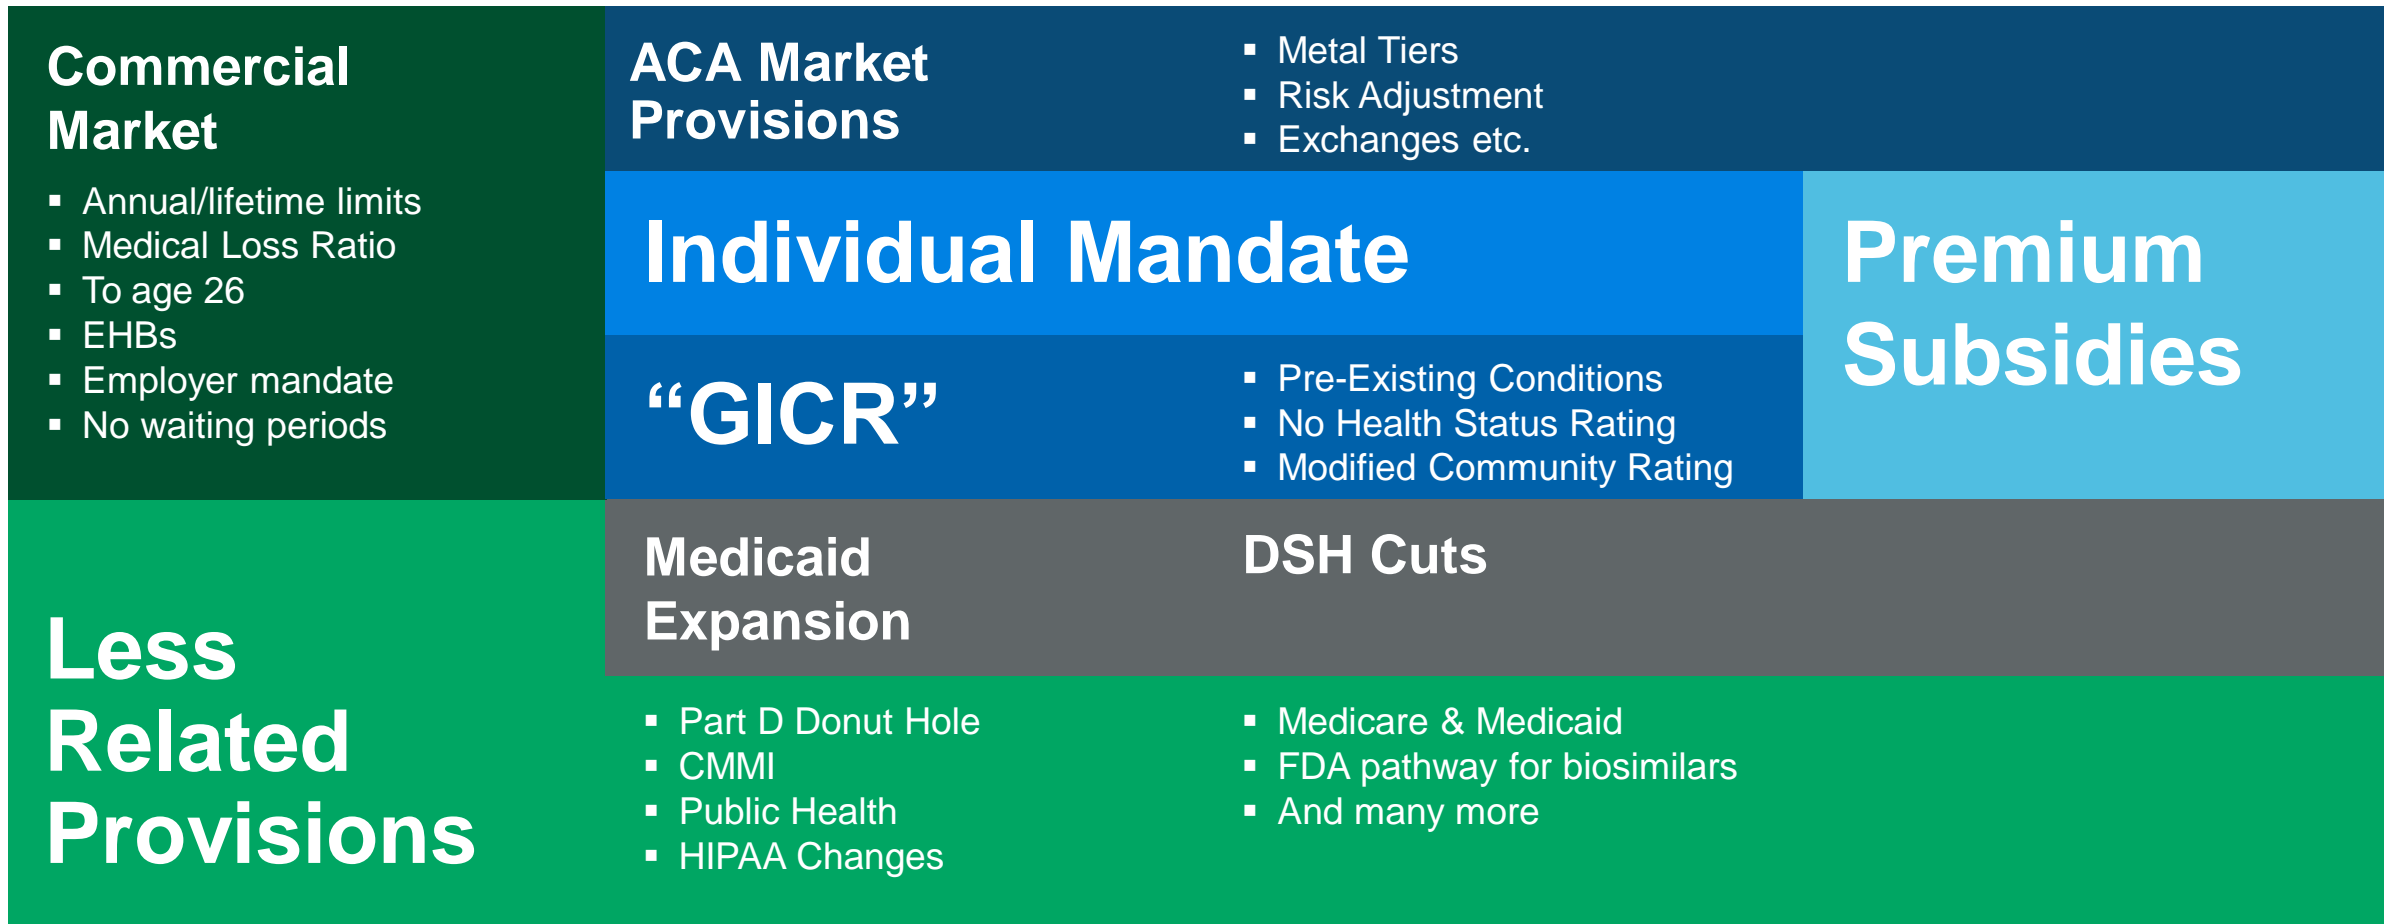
Commercial Market

- Annual/lifetime limits
- Medical Loss Ratio
- To age 26
- EHBs
- Employer mandate
- No waiting periods

ACA Market Provisions

- Metal Tiers
- Risk Adjustment
- Exchanges etc.

Individual Mandate

Premium Subsidies

"GICR"

- Pre-Existing Conditions
- No Health Status Rating
- Modified Community Rating

Less Related Provisions

Medicaid Expansion

DSH Cuts

- Part D Donut Hole
- CMMI
- Public Health
- HIPAA Changes

- Medicare & Medicaid
- FDA pathway for biosimilars
- And many more